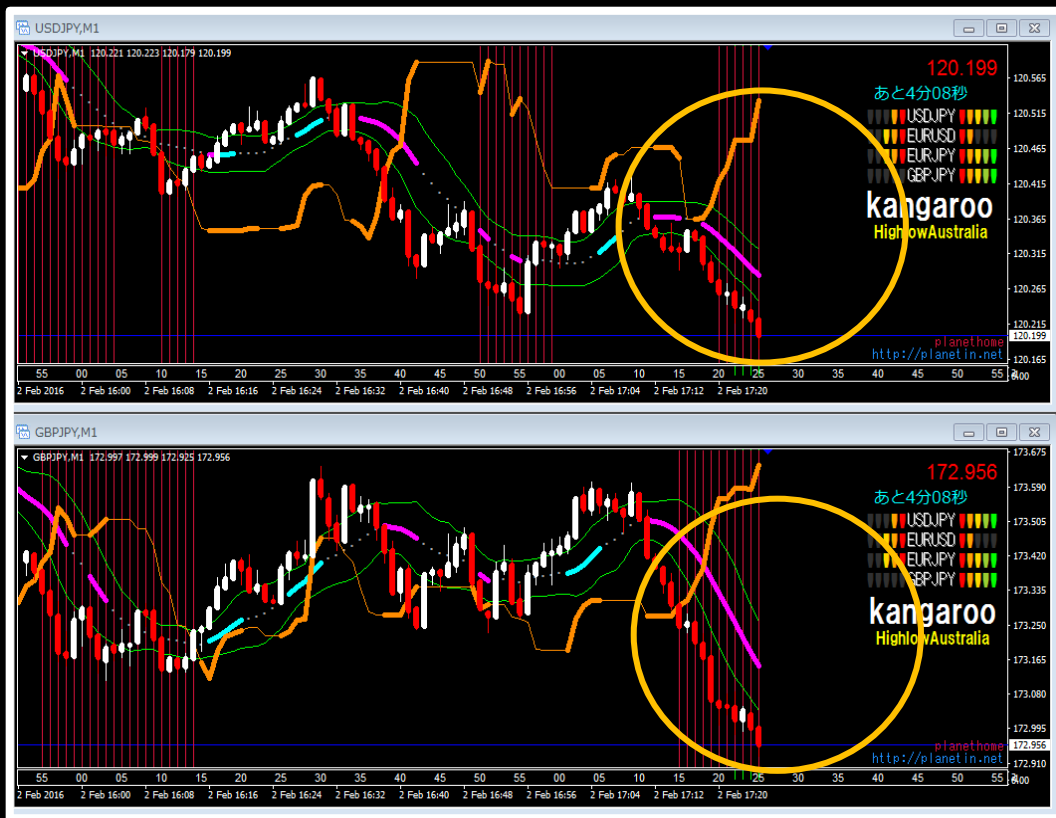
USDJPY,M1

USDJPY,M1 120.221 120.223 120.179 120.199

120.199
あと4分08秒
USDJPY
EURUSD
EURJPY
GBPJPY
kangaroo
HighlowAustralia

120.585
120.515
120.465
120.415
120.365
120.315
120.265
120.215
120.199
120.165

planethome
http://planetin.net

55 00 05 10 15 20 25 30 35 40 45 50 55 00 05 10 15 20 25 30 35 40 45 50 55

2 Feb 2016 2 Feb 16:00 2 Feb 16:08 2 Feb 16:16 2 Feb 16:24 2 Feb 16:32 2 Feb 16:40 2 Feb 16:48 2 Feb 16:56 2 Feb 17:04 2 Feb 17:12 2 Feb 17:20

GBPJPY,M1

GBPJPY,M1 172.997 172.999 172.925 172.956

172.956
あと4分08秒
USDJPY
EURUSD
EURJPY
GBPJPY
kangaroo
HighlowAustralia

173.675
173.590
173.505
173.420
173.335
173.250
173.165
173.080
172.995
172.956
172.910

planethome
http://planetin.net

55 00 05 10 15 20 25 30 35 40 45 50 55 00 05 10 15 20 25 30 35 40 45 50 55

2 Feb 2016 2 Feb 16:00 2 Feb 16:08 2 Feb 16:16 2 Feb 16:24 2 Feb 16:32 2 Feb 16:40 2 Feb 16:48 2 Feb 16:56 2 Feb 17:04 2 Feb 17:12 2 Feb 17:20